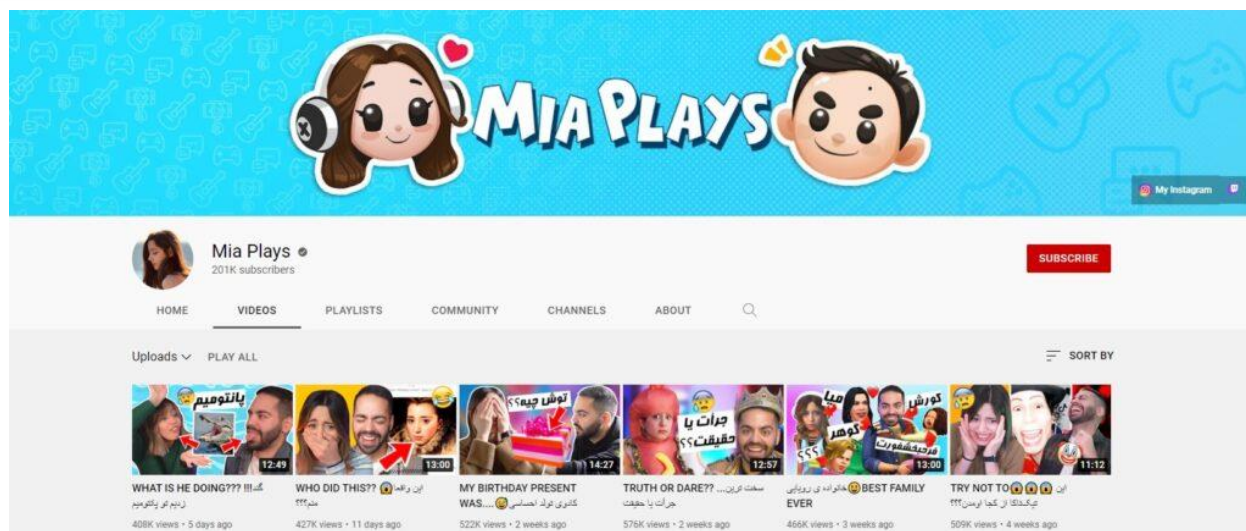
MIA PLAYS

My Instagram

Mia Plays
201K subscribers

SUBSCRIBE

HOME VIDEOS PLAYLISTS COMMUNITY CHANNELS ABOUT

Uploads PLAY ALL

SORT BY

پانتومیم
12:49
WHAT IS HE DOING??? !!!گند
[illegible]
408K views • 5 days ago

13:00
WHO DID THIS?? 😱 این واقعا
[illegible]
427K views • 11 days ago

توش چیه؟؟
14:27
MY BIRTHDAY PRESENT WAS....😆 کادوی تولد احساسی
522K views • 2 weeks ago

جرأت یا حقیقت؟؟
12:57
TRUTH OR DARE?? ...سخت ترین
جرأت یا حقیقت
576K views • 2 weeks ago

میا کوهر کورش فرحبخش شورت
13:00
😂BEST FAMILY EVER خانواده ی رویایی
466K views • 3 weeks ago

11:12
TRY NOT TO😱😱😱 این
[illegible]
509K views • 4 weeks ago